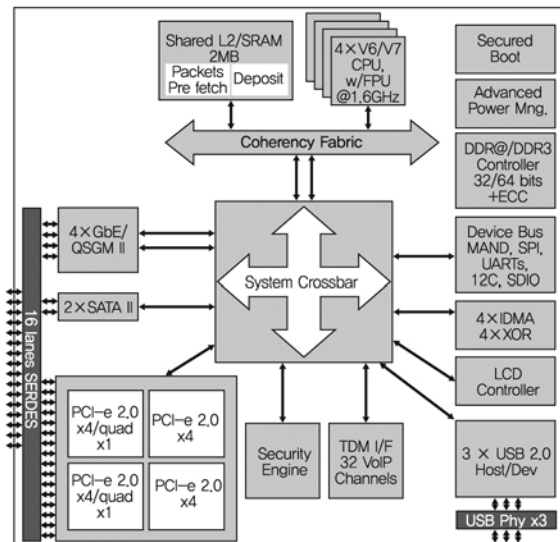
Shared L2/SRAM
2MB
Packets Pre fetch
Deposit

4×V6/V7
CPU,
w/FPU
@1.6GHz

Secured Boot

Advanced Power Mng.

Coherency Fabric

DDR@/DDR3 Controller 32/64 bits +ECC

4×GbE/ QSGM II

16 lanes SERDES

2×SATA II

System Crossbar

Device Bus MAND, SPI, UARTs, 12C, SDIO

4×IDMA 4×XOR

LCD Controller

PCI-e 2.0 x4/quad x1

PCI-e 2.0 x4

PCI-e 2.0 x4/quad x1

PCI-e 2.0 x4

Security Engine

TDM I/F 32 VoIP Channels

3 × USB 2.0 Host/Dev

USB Phy x3